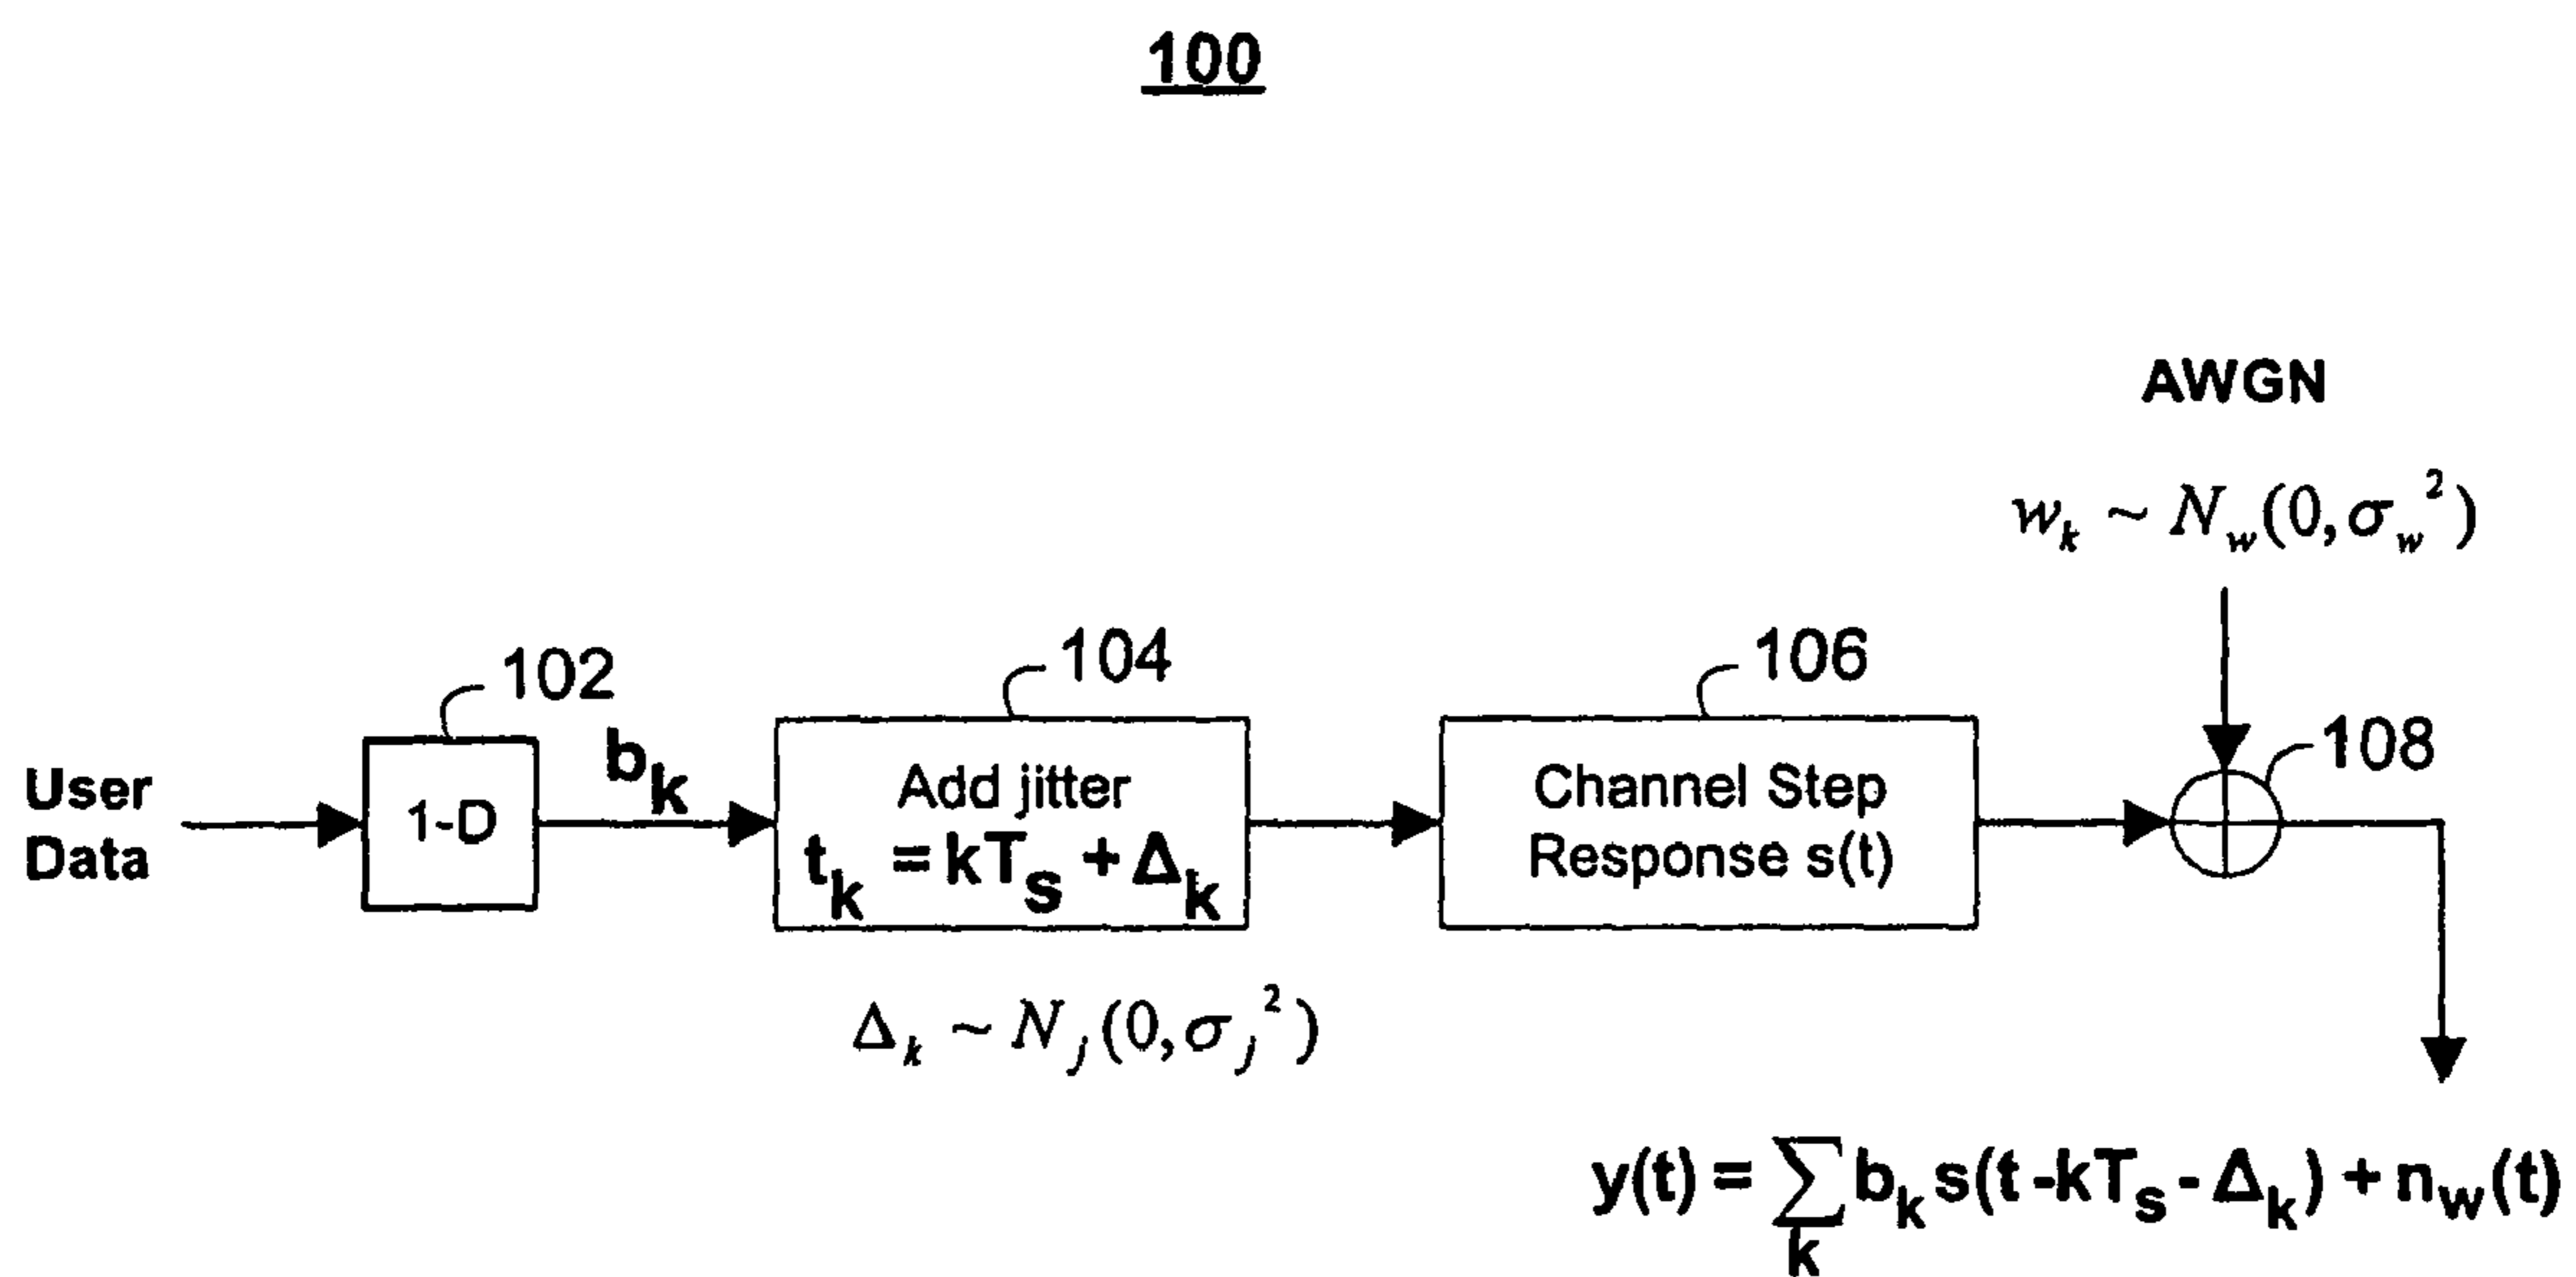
100

AWGN

$w_k \sim N_w(0, \sigma_w^2)$

User Data

102

1-D

$b_k$

104

Add jitter

$t_k = kT_s + \Delta_k$

106

Channel Step Response s(t)

108

$\Delta_k \sim N_j(0, \sigma_j^2)$

$y(t) = \sum_k b_k s(t - kT_s - \Delta_k) + n_w(t)$